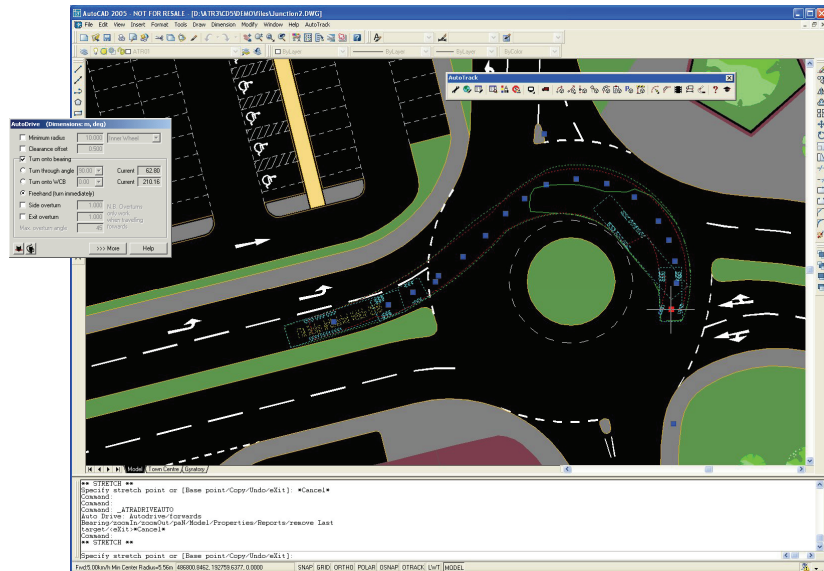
AutoCAD 2005 - NOT FOR RESALE - [D:\ATR7\CD5\DEMOfiles\Junction2.DWG]

File Edit View Insert Format Tools Draw Dimension Modify Window Help AutoTrack

ByLayer ByLayer ByColor

AutoTrack

AutoDrive (Dimensions: m, deg)

Minimum radius 10.000 Inner Wheel

Clearance offset 0.500

Turn onto bearing

Turn through angle 90.00 Current 62.80

Turn onto WCB 0.00 Current 210.16

Freehand (turn immediately)

Side overturn 1.000 N.B. Overturn only work when travelling forwards

Exit overturn 1.000

Max. overturn angle 45

>>> More Help

Model Town Centre Gyratory

** STRETCH **
Specify stretch point or [Base point/Copy/Undo/eXit]: *Cancel*
Command:
Command:
Command: _ATRADRIVEAUTO
Auto Drive Autodrive/forwards
Bearing/zoomIn/zoomOut/paN/Model/Properties/Reports/remove Last target/eXit:*Cancel*
Command
** STRETCH **

Specify stretch point or [Base point/Copy/Undo/eXit]:

Fwd 5.00km/h Min Center Radius=5.56m 486800.8462, 192759.6377, 0.0000 SNAP GRID ORTHO POLAR OSNAP OTRACK LWT MODEL